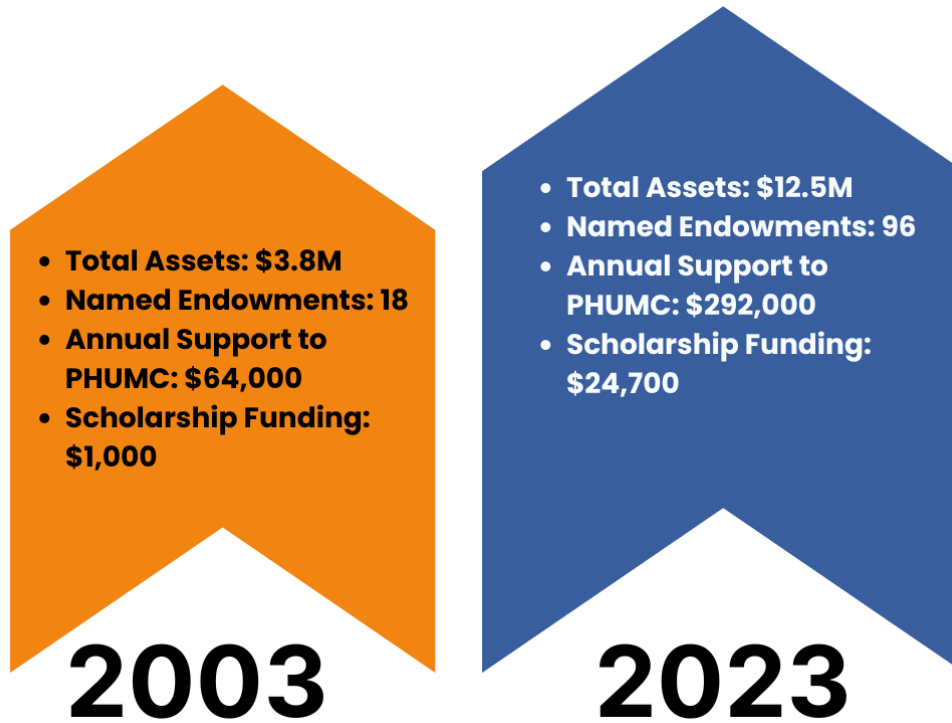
- Total Assets: $3.8M
- Named Endowments: 18
- Annual Support to PHUMC: $64,000
- Scholarship Funding: $1,000

2003

- Total Assets: $12.5M
- Named Endowments: 96
- Annual Support to PHUMC: $292,000
- Scholarship Funding: $24,700

2023